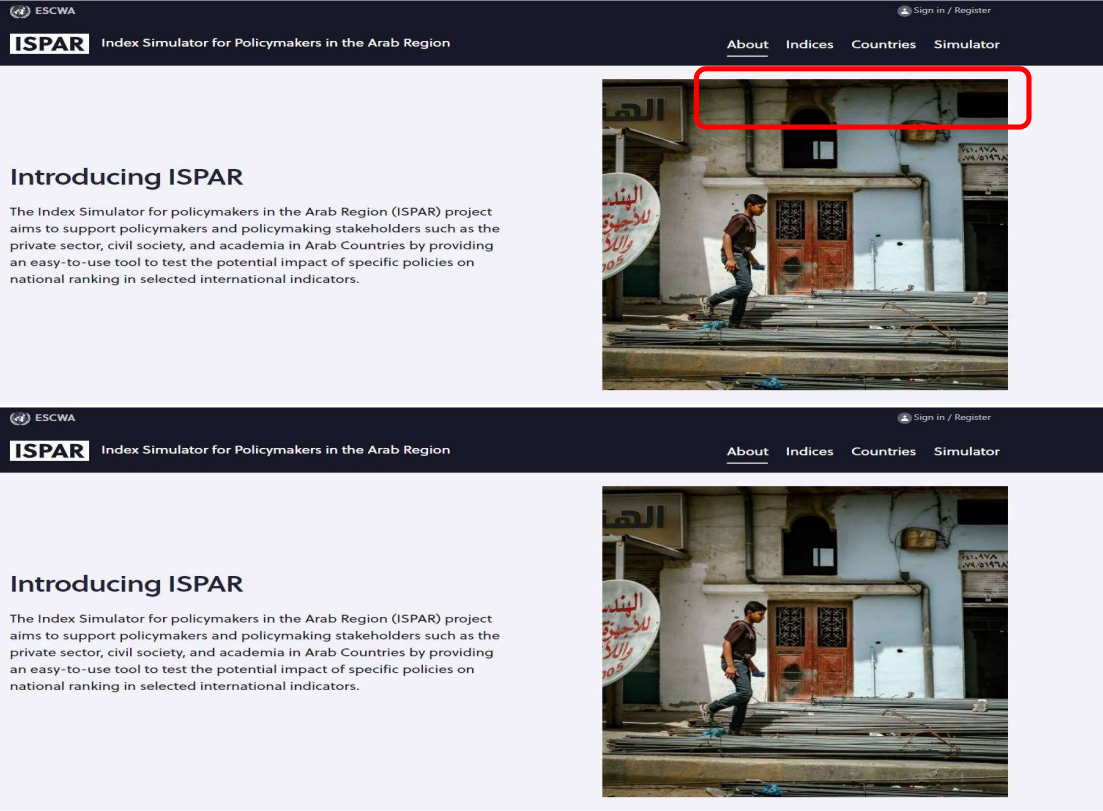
ESCWA

Sign in / Register

ISPAR Index Simulator for Policymakers in the Arab Region

About Indices Countries Simulator

Introducing ISPAR

The Index Simulator for policymakers in the Arab Region (ISPAR) project aims to support policymakers and policymaking stakeholders such as the private sector, civil society, and academia in Arab Countries by providing an easy-to-use tool to test the potential impact of specific policies on national ranking in selected international indicators.

ESCWA

Sign in / Register

ISPAR Index Simulator for Policymakers in the Arab Region

About Indices Countries Simulator

Introducing ISPAR

The Index Simulator for policymakers in the Arab Region (ISPAR) project aims to support policymakers and policymaking stakeholders such as the private sector, civil society, and academia in Arab Countries by providing an easy-to-use tool to test the potential impact of specific policies on national ranking in selected international indicators.